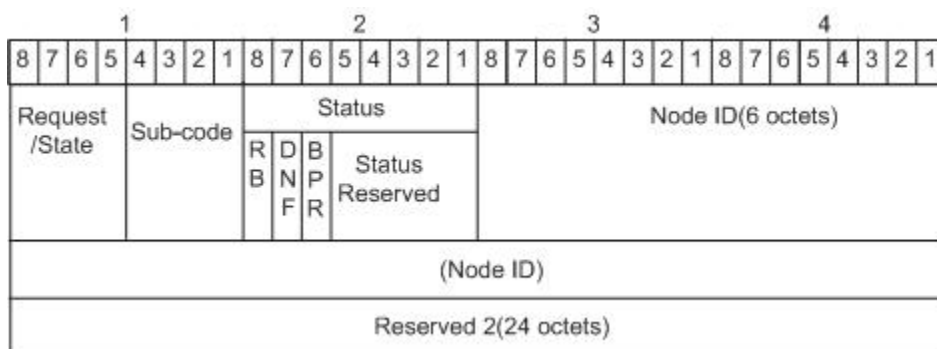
| 1 | | | | | | | | 2 | | | | | | | | 3 | | | | | | | | 4 | | | | | | | |
|---|---|---|---|---|---|---|---|---|---|---|---|---|---|---|---|---|---|---|---|---|---|---|---|---|---|---|---|---|---|---|---|
| 8 | 7 | 6 | 5 | 4 | 3 | 2 | 1 | 8 | 7 | 6 | 5 | 4 | 3 | 2 | 1 | 8 | 7 | 6 | 5 | 4 | 3 | 2 | 1 | 8 | 7 | 6 | 5 | 4 | 3 | 2 | 1 |

| Request /State | Sub-code | Status | | | | Node ID(6 octets) |
|---|---|---|---|---|---|---|
| | | RB | DNF | BPR | Status Reserved | |

| (Node ID) |
|---|
| Reserved 2(24 octets) |